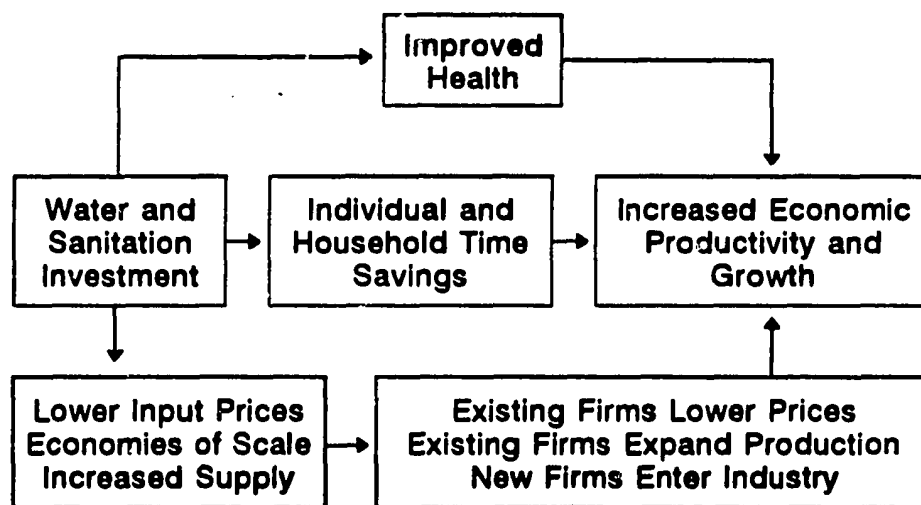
Improved Health

Water and Sanitation Investment

Individual and Household Time Savings

Increased Economic Productivity and Growth

Lower Input Prices
Economies of Scale
Increased Supply

Existing Firms Lower Prices
Existing Firms Expand Production
New Firms Enter Industry